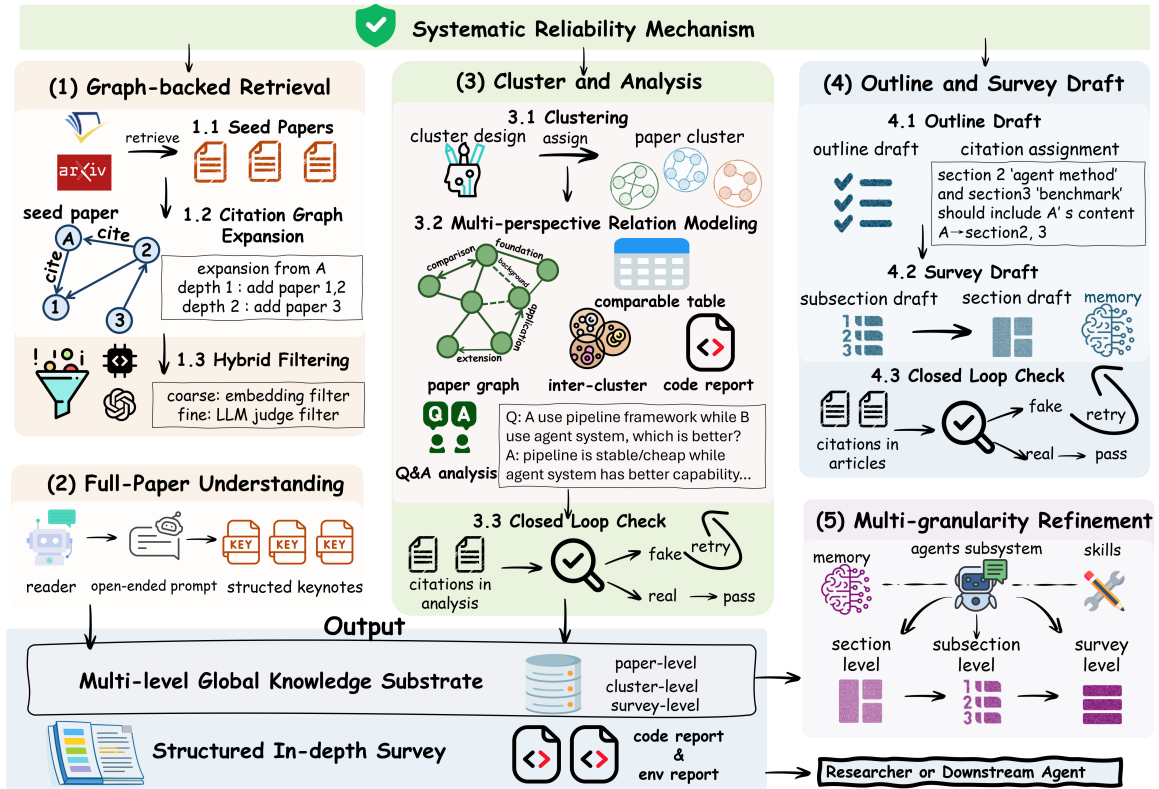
Systematic Reliability Mechanism

(1) Graph-backed Retrieval

arXiv

retrieve

1.1 Seed Papers

1.2 Citation Graph Expansion

seed paper

A

cite

cite

2

1

3

expansion from A
depth 1 : add paper 1,2
depth 2 : add paper 3

1.3 Hybrid Filtering

coarse: embedding filter
fine: LLM judge filter

(2) Full-Paper Understanding

KEY

KEY

KEY

reader

open-ended prompt

structed keynotes

(3) Cluster and Analysis

3.1 Clustering

cluster design

assign

paper cluster

3.2 Multi-perspective Relation Modeling

comparison

foundation

background

application

extension

comparable table

paper graph

inter-cluster

code report

Q

A

Q&A analysis

Q: A use pipeline framework while B use agent system, which is better?
A: pipeline is stable/cheap while agent system has better capability...

3.3 Closed Loop Check

citations in analysis

fake

retry

real

pass

(4) Outline and Survey Draft

4.1 Outline Draft

outline draft

citation assignment

section 2 'agent method' and section3 'benchmark' should include A' s content
A→section2, 3

4.2 Survey Draft

subsection draft

section draft

memory

4.3 Closed Loop Check

citations in articles

fake

retry

real

pass

(5) Multi-granularity Refinement

memory

agents subsystem

skills

section level

subsection level

survey level

Output

Multi-level Global Knowledge Substrate

paper-level
cluster-level
survey-level

Structured In-depth Survey

code report
&
env report

Researcher or Downstream Agent